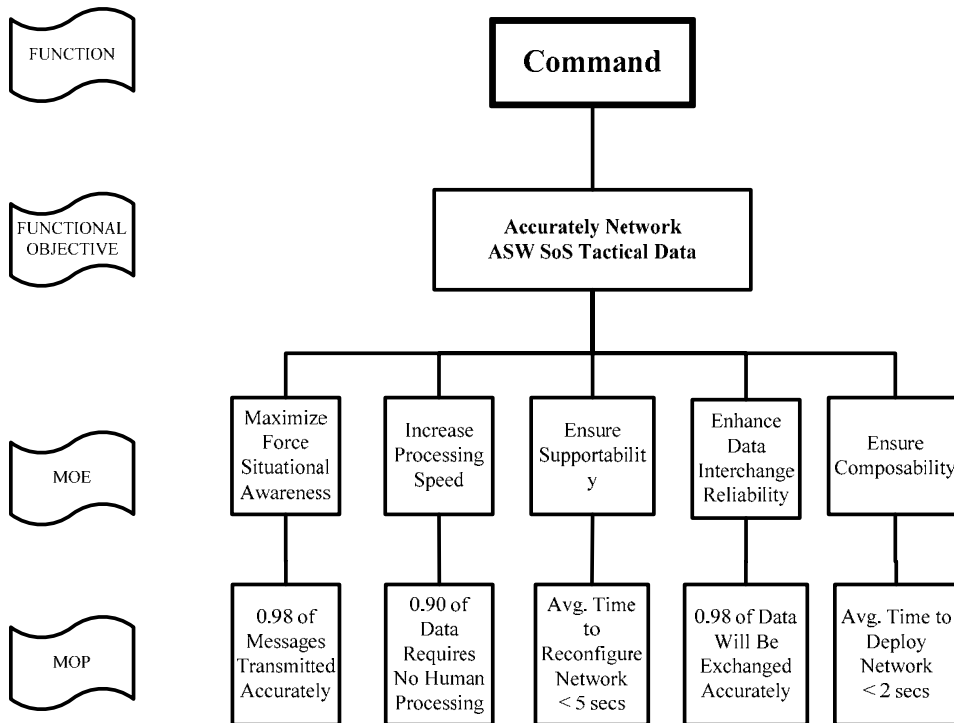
FUNCTION

Command

FUNCTIONAL OBJECTIVE

Accurately Network ASW SoS Tactical Data

MOE

Maximize Force Situational Awareness

Increase Processing Speed

Ensure Supportabilit y

Enhance Data Interchange Reliability

Ensure Composability

MOP

0.98 of Messages Transmitted Accurately

0.90 of Data Requires No Human Processing

Avg. Time to Reconfigure Network < 5 secs

0.98 of Data Will Be Exchanged Accurately

Avg. Time to Deploy Network < 2 secs